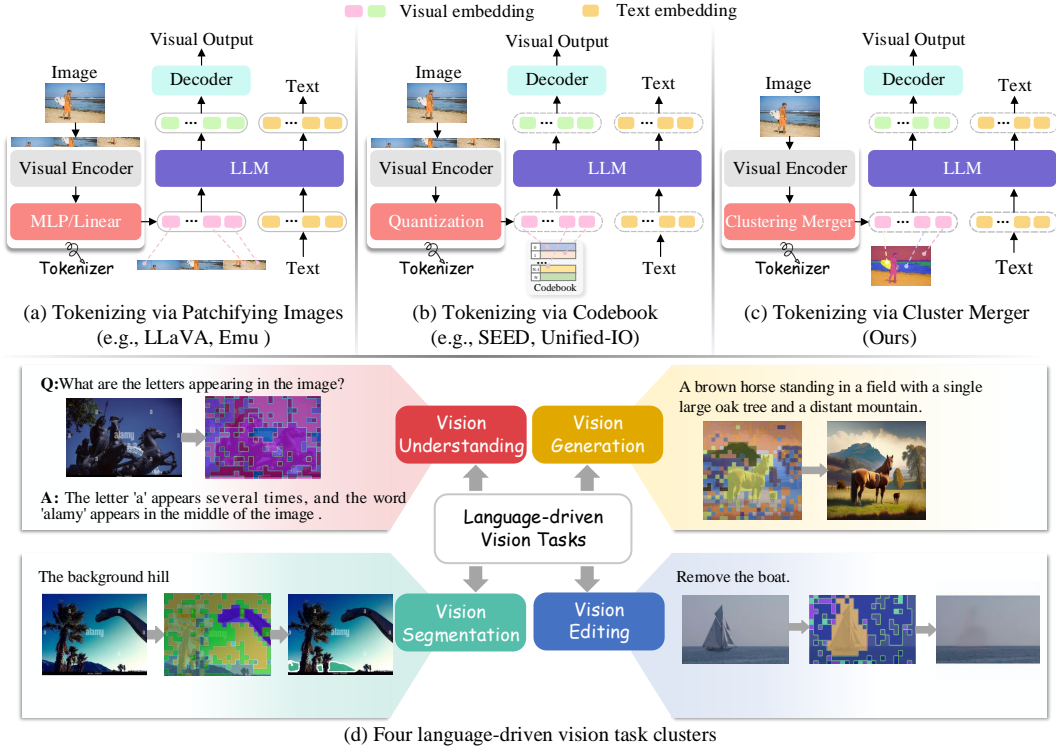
Visual embedding Text embedding

Visual Output
Decoder
Image
Text
Visual Encoder
LLM
MLP/Linear
Tokenizer
Text
(a) Tokenizing via Patchifying Images
(e.g., LLaVA, Emu )

Visual Output
Decoder
Image
Text
Visual Encoder
LLM
Quantization
Tokenizer
Codebook
Text
(b) Tokenizing via Codebook
(e.g., SEED, Unified-IO)

Visual Output
Decoder
Image
Text
Visual Encoder
LLM
Clustering Merger
Tokenizer
Text
(c) Tokenizing via Cluster Merger
(Ours)

Q:What are the letters appearing in the image?

A: The letter 'a' appears several times, and the word 'alamy' appears in the middle of the image .

Vision Understanding
Vision Generation

A brown horse standing in a field with a single large oak tree and a distant mountain.

Language-driven Vision Tasks

The background hill

Vision Segmentation
Vision Editing

Remove the boat.

(d) Four language-driven vision task clusters